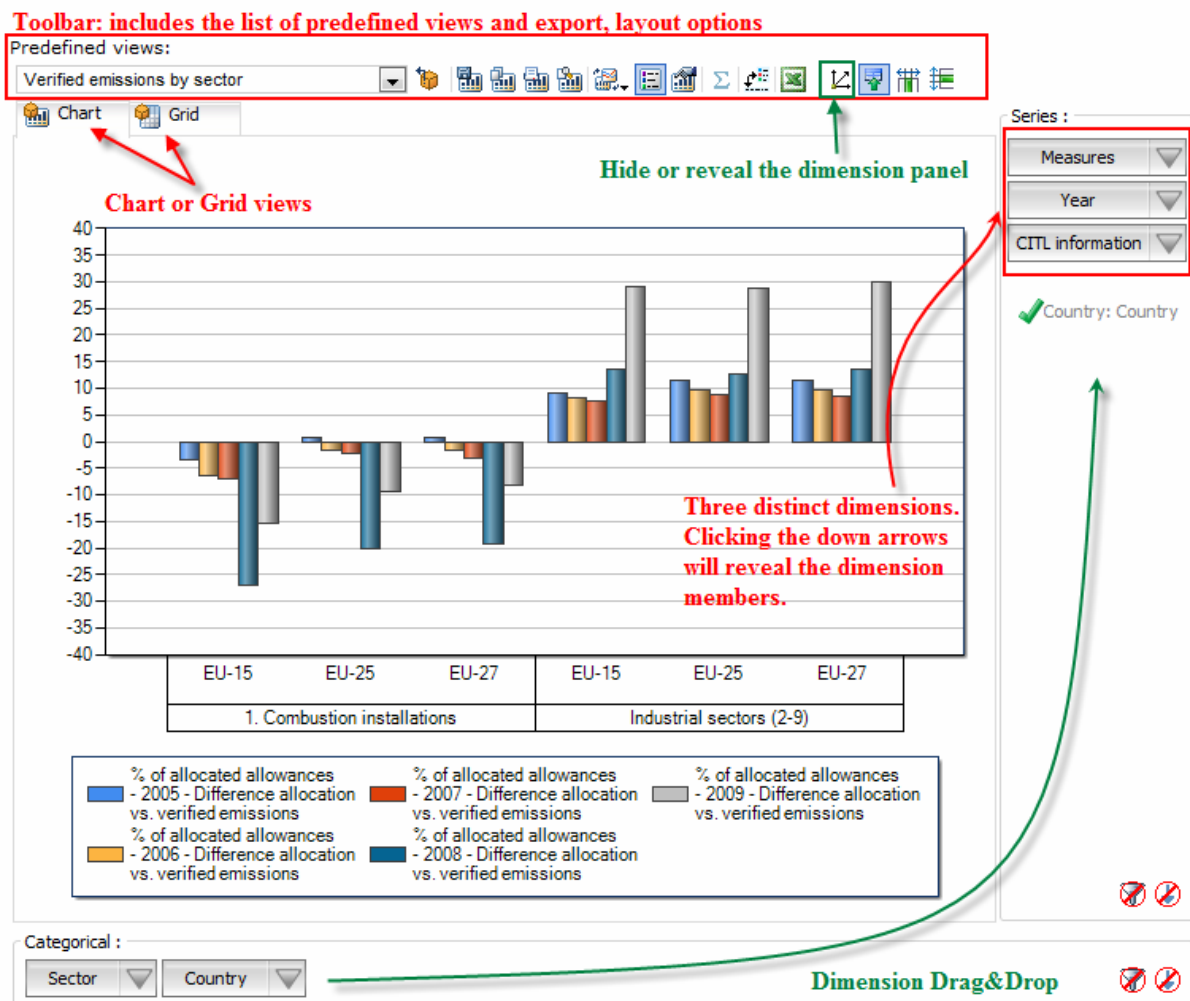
Toolbar: includes the list of predefined views and export, layout options

Predefined views:

Verified emissions by sector

Chart

Grid

Chart or Grid views

Hide or reveal the dimension panel

Series :

Measures

Year

CITL information

Country: Country

40
35
30
25
20
15
10
5
0
-5
-10
-15
-20
-25
-30
-35
-40

Three distinct dimensions. Clicking the down arrows will reveal the dimension members.

| EU-15 | EU-25 | EU-27 | EU-15 | EU-25 | EU-27 |
|---|---|---|---|---|---|
| 1. Combustion installations | | | Industrial sectors (2-9) | | |

% of allocated allowances - 2005 - Difference allocation vs. verified emissions

% of allocated allowances - 2006 - Difference allocation vs. verified emissions

% of allocated allowances - 2007 - Difference allocation vs. verified emissions

% of allocated allowances - 2008 - Difference allocation vs. verified emissions

% of allocated allowances - 2009 - Difference allocation vs. verified emissions

Categorical :

Sector

Country

Dimension Drag&Drop